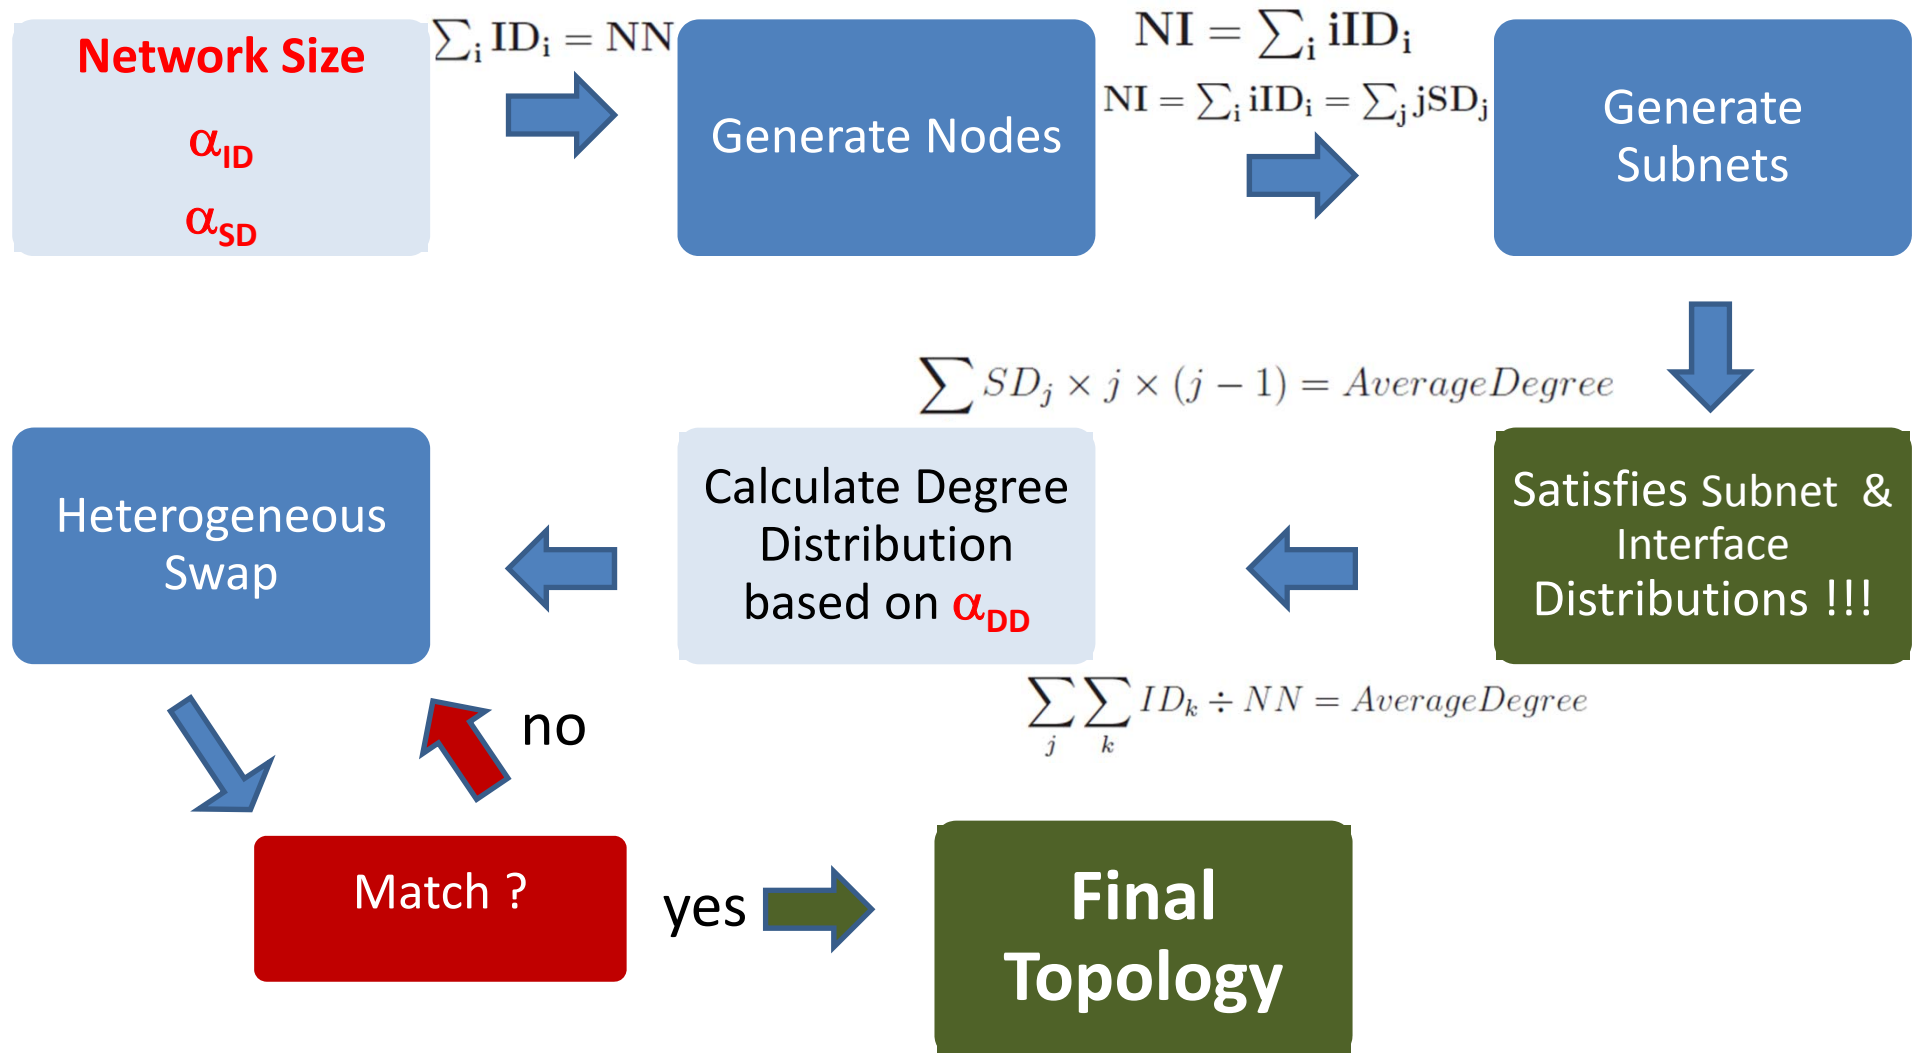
Network Size

$\alpha_{ID}$

$\alpha_{SD}$

$\sum_i ID_i = NN$

Generate Nodes

$NI = \sum_i iID_i$

$NI = \sum_i iID_i = \sum_j jSD_j$

Generate Subnets

$\sum SD_j \times j \times (j-1) = AverageDegree$

Heterogeneous Swap

Calculate Degree Distribution based on $\alpha_{DD}$

Satisfies Subnet & Interface Distributions !!!

$\sum_j \sum_k ID_k \div NN = AverageDegree$

no

Match ?

yes

Final Topology